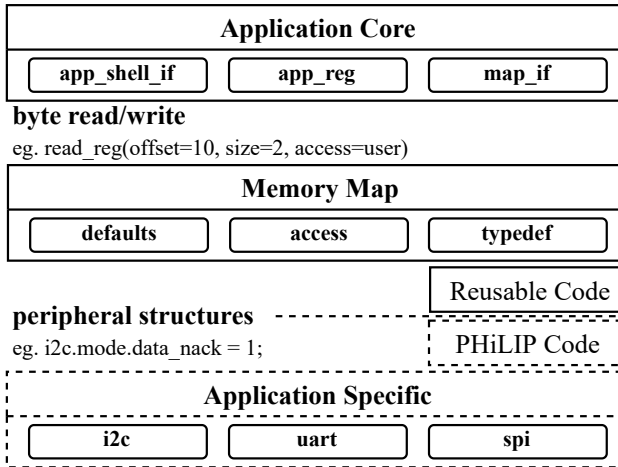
Application Core

app_shell_if

app_reg

map_if

byte read/write

eg. read_reg(offset=10, size=2, access=user)

Memory Map

defaults

access

typedef

Reusable Code

peripheral structures

eg. i2c.mode.data_nack = 1;

PHiLIP Code

Application Specific

i2c

uart

spi